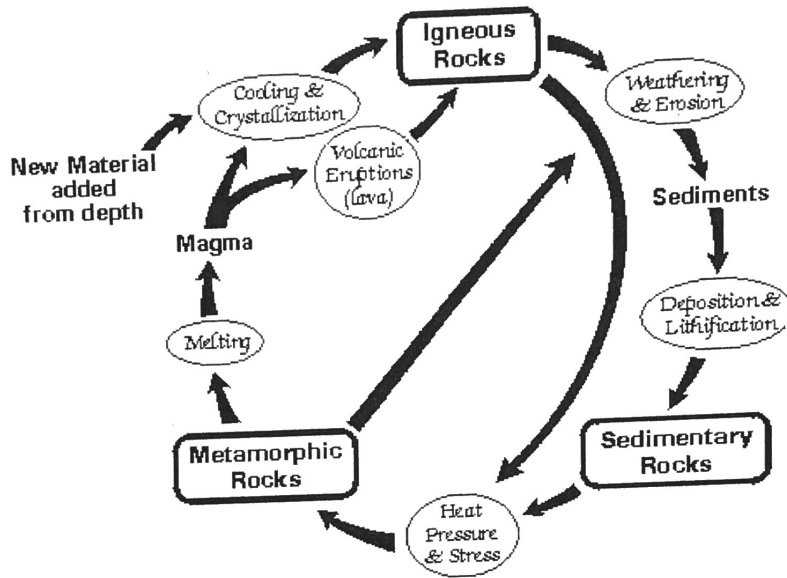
Igneous Rocks

Weathering & Erosion

Sediments

Deposition & Lithification

Sedimentary Rocks

Heat Pressure & Stress

Metamorphic Rocks

Melting

Magma

New Material added from depth

Cooling & Crystallization

Volcanic Eruptions (lava)